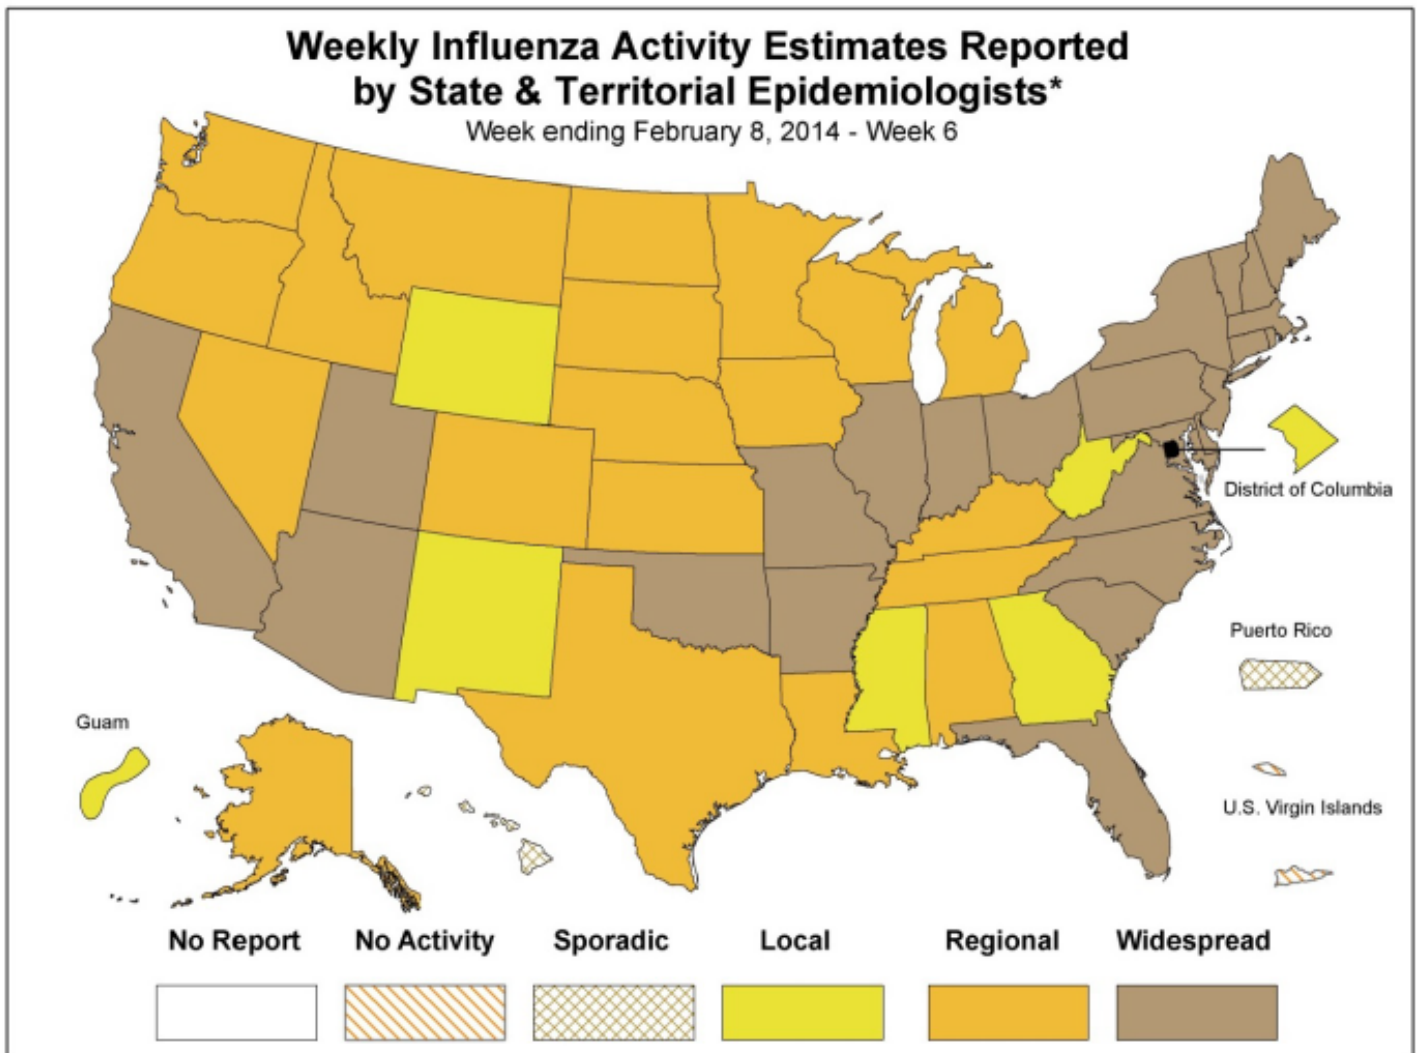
Weekly Influenza Activity Estimates Reported by State & Territorial Epidemiologists*
Week ending February 8, 2014 - Week 6

District of Columbia

Puerto Rico

Guam

U.S. Virgin Islands

No Report
No Activity
Sporadic
Local
Regional
Widespread